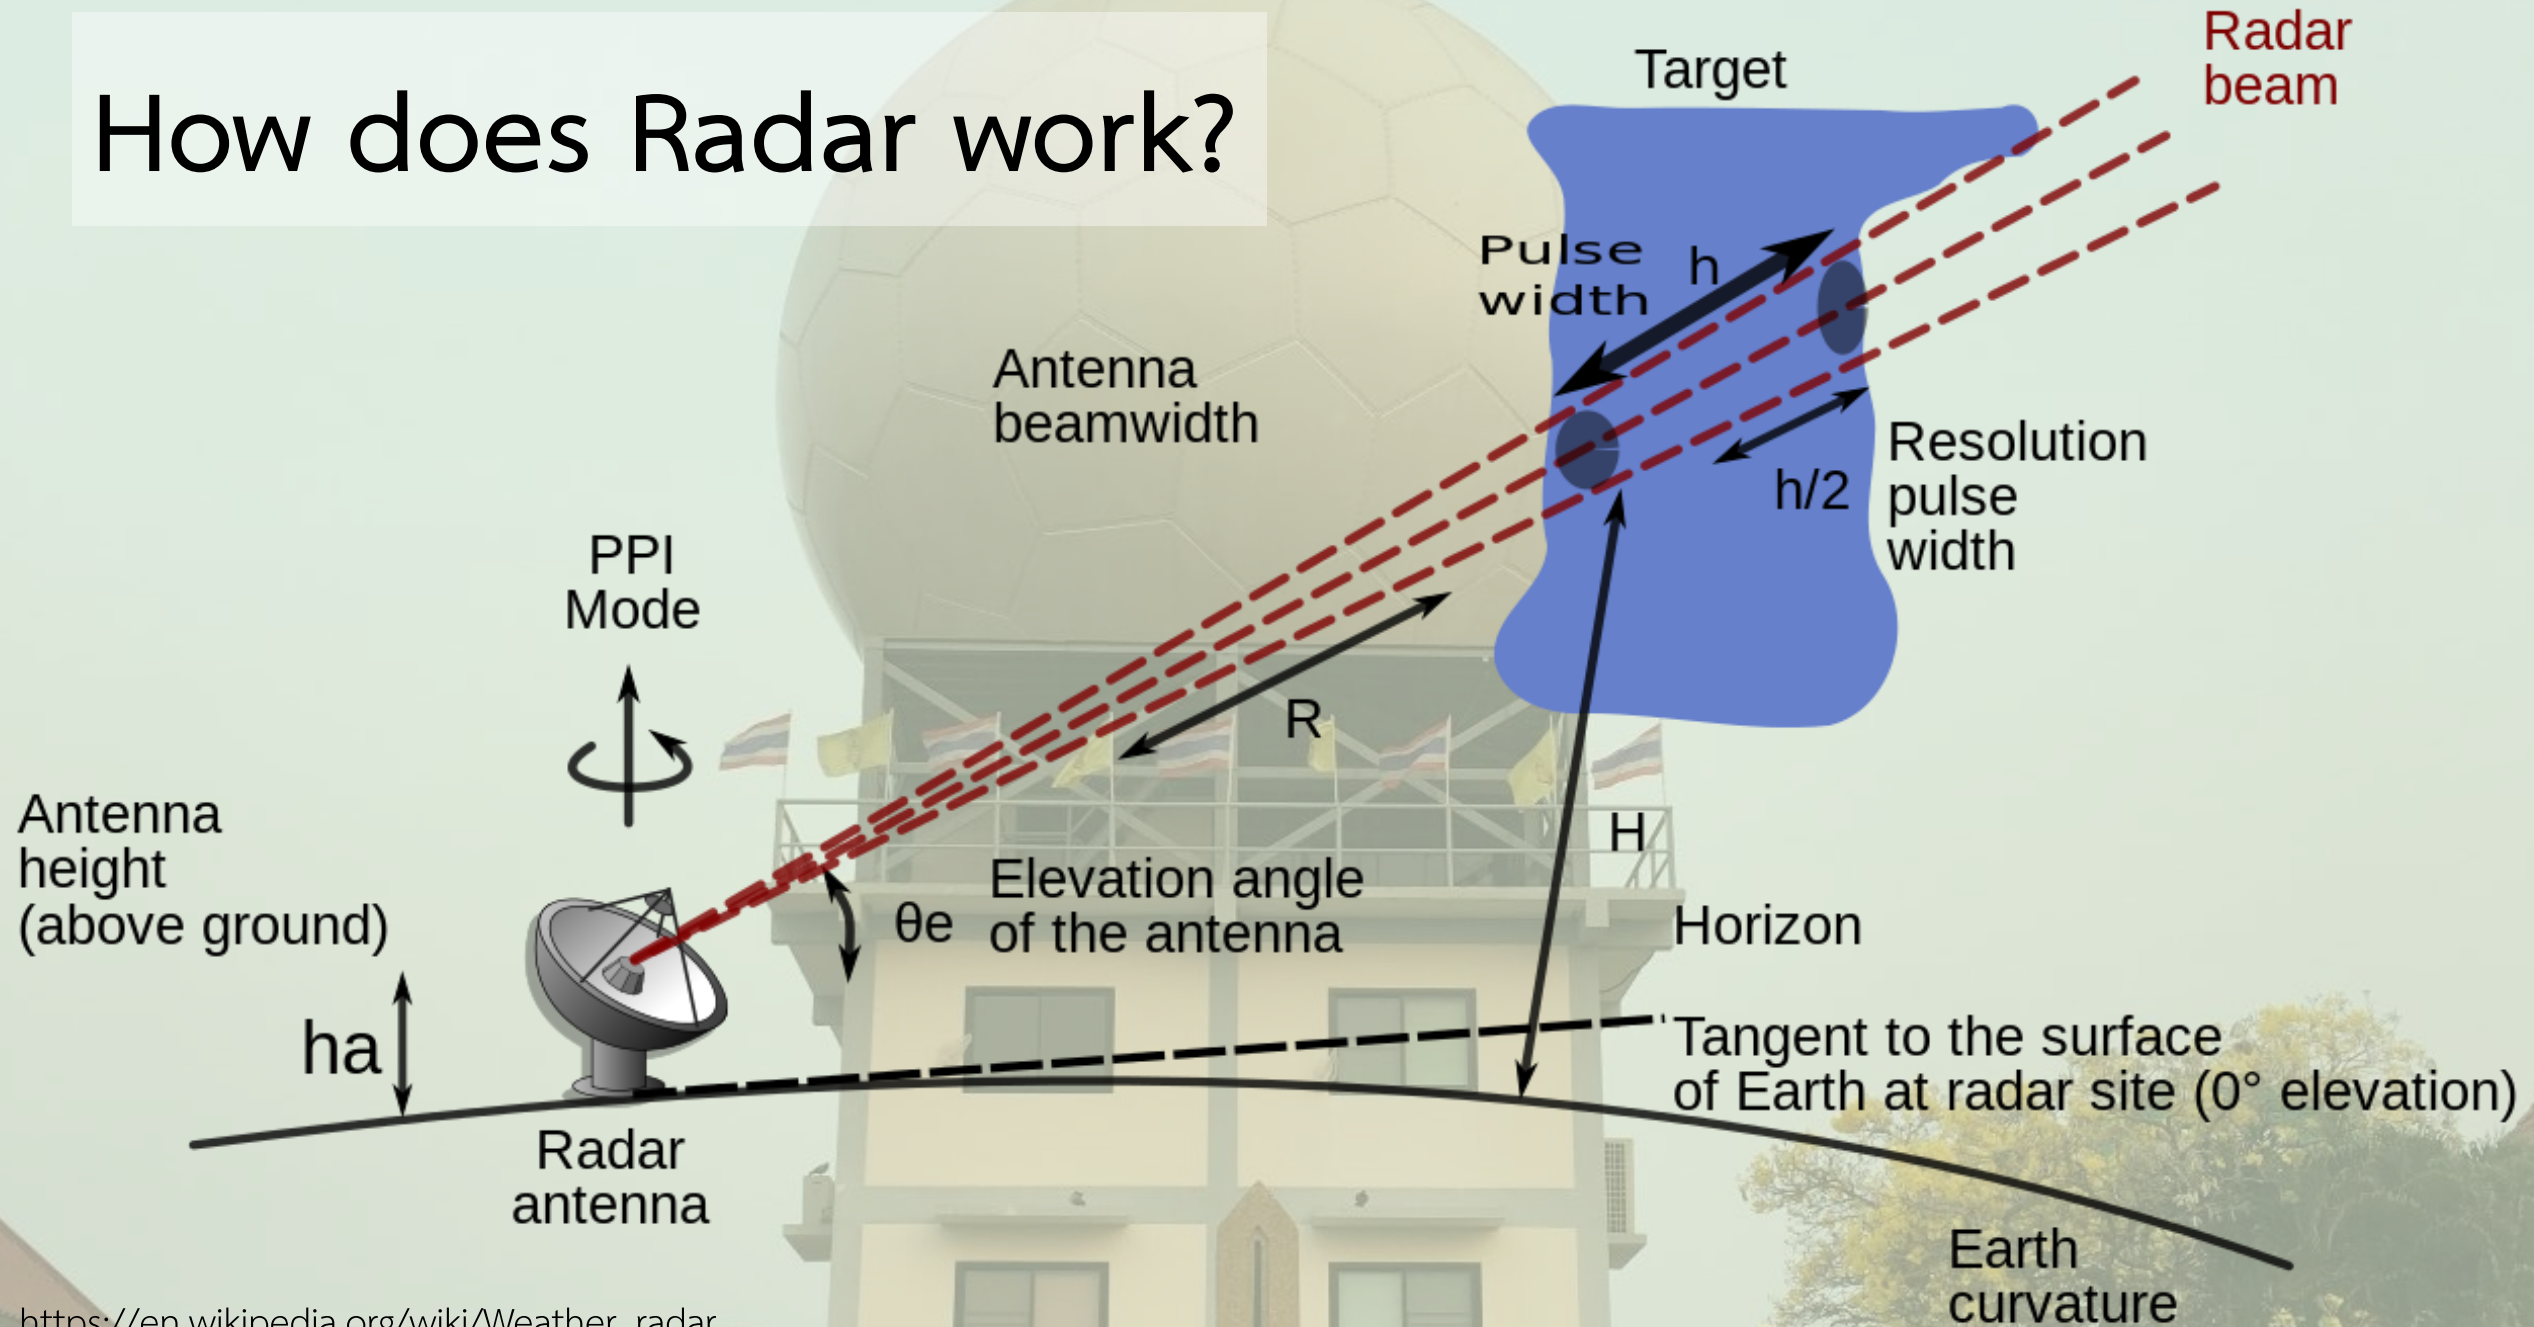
How does Radar work?

Target

Radar beam

Pulse width

h

Antenna beamwidth

Resolution pulse width

h/2

PPI Mode

R

Antenna height (above ground)

H

θe

Elevation angle of the antenna

Horizon

ha

Tangent to the surface of Earth at radar site (0° elevation)

Radar antenna

Earth curvature

https://en.wikipedia.org/wiki/Weather_radar